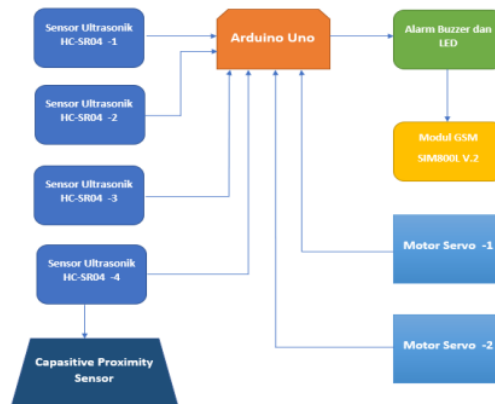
Sensor Ultrasonik HC-SR04 -1

Arduino Uno

Alarm Buzzer dan LED

Sensor Ultrasonik HC-SR04 -2

Modul GSM SIM800L V.2

Sensor Ultrasonik HC-SR04 -3

Sensor Ultrasonik HC-SR04 -4

Motor Servo -1

Capasitive Proximity Sensor

Motor Servo -2